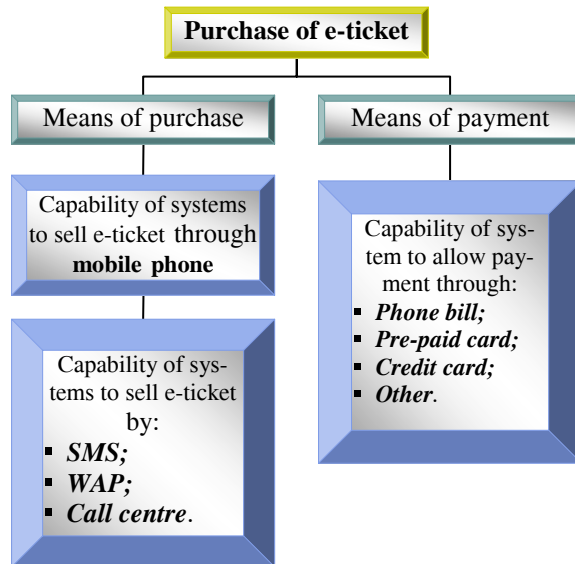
Purchase of e-ticket

Means of purchase

Means of payment

Capability of systems to sell e-ticket through mobile phone

Capability of systems to sell e-ticket by:
- SMS;
- WAP;
- Call centre.

Capability of system to allow payment through:
- Phone bill;
- Pre-paid card;
- Credit card;
- Other.